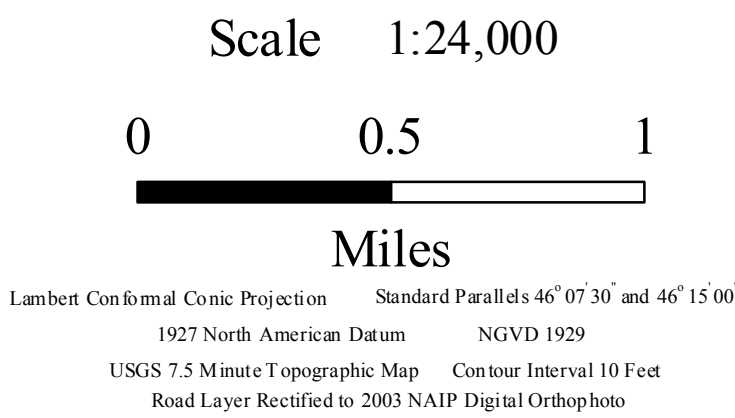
Scale 1:24,000

0 0.5 1

Miles

Lambert Conformal Conic Projection Standard Parallels $46^{\circ} 07' 30''$ and $46^{\circ} 15' 00''$

1927 North American Datum NGVD 1929

USGS 7.5 Minute Topographic Map Contour Interval 10 Feet

Road Layer Rectified to 2003 NAIP Digital Orthophoto